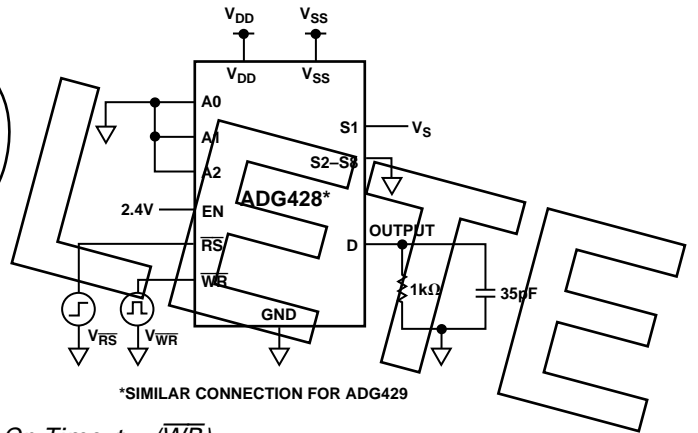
$V_{DD}$ $V_{SS}$

$V_{DD}$ $V_{SS}$

A0

A1

A2

2.4V EN

$\overline{RS}$

$\overline{WR}$

S1 $V_S$

S2–S8

ADG428*

OUTPUT

D

1kΩ

35pF

GND

$V_{\overline{RS}}$ $V_{\overline{WR}}$

*SIMILAR CONNECTION FOR ADG429

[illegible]